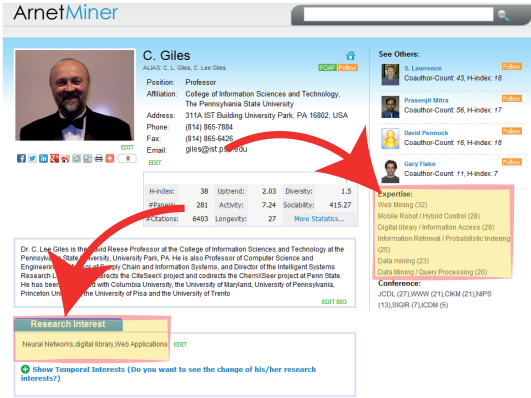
ArnetMiner

C. Giles
ALIAS: C. L. Giles, C. Lee Giles
FOAF Follow

Position: Professor
Affiliation: College of Information Sciences and Technology, The Pennsylvania State University
Address: 311A IST Building University Park, PA 16802, USA
Phone: (814) 865-7884
Fax: (814) 865-6426
Email: giles@ist.psu.edu
EDIT
EDIT

| H-index: | 38 | Uptrend: | 2.03 | Diversity: | 1.5 |
|---|---|---|---|---|---|
| #Papers: | 281 | Activity: | 7.24 | Sociability: | 415.27 |
| #Citations: | 6403 | Longevity: | 27 | More Statistics... | |

Dr. C. Lee Giles is the David Reese Professor at the College of Information Sciences and Technology at the Pennsylvania State University, University Park, PA. He is also Professor of Computer Science and Engineering, Professor of Supply Chain and Information Systems, and Director of the Intelligent Systems Research Laboratory. He directs the CiteSeerX project and codirects the ChemXSeer project at Penn State. He has been associated with Columbia University, the University of Maryland, University of Pennsylvania, Princeton University, the University of Pisa and the University of Trento
EDIT BIO

Research Interest
Neural Networks,digital library,Web Applications EDIT

Show Temporal Interests (Do you want to see the change of his/her research interests?)

See Others:
S. Lawrence Follow
Coauthor-Count: 43, H-index: 18
Prasenjit Mitra Follow
Coauthor-Count: 56, H-index: 17
David Pennock Follow
Coauthor-Count: 16, H-index: 18
Gary Flake Follow
Coauthor-Count: 11, H-index: 7

Expertise:
Web Mining (32)
Mobile Robot / Hybrid Control (28)
Digital library / Information Access (28)
Information Retrieval / Probabilistic Indexing (25)
Data mining (23)
Data Mining / Query Processing (20)

Conference:
JCDL (27),WWW (21),CIKM (21),NIPS (13),SIGIR (7),ICDM (5)